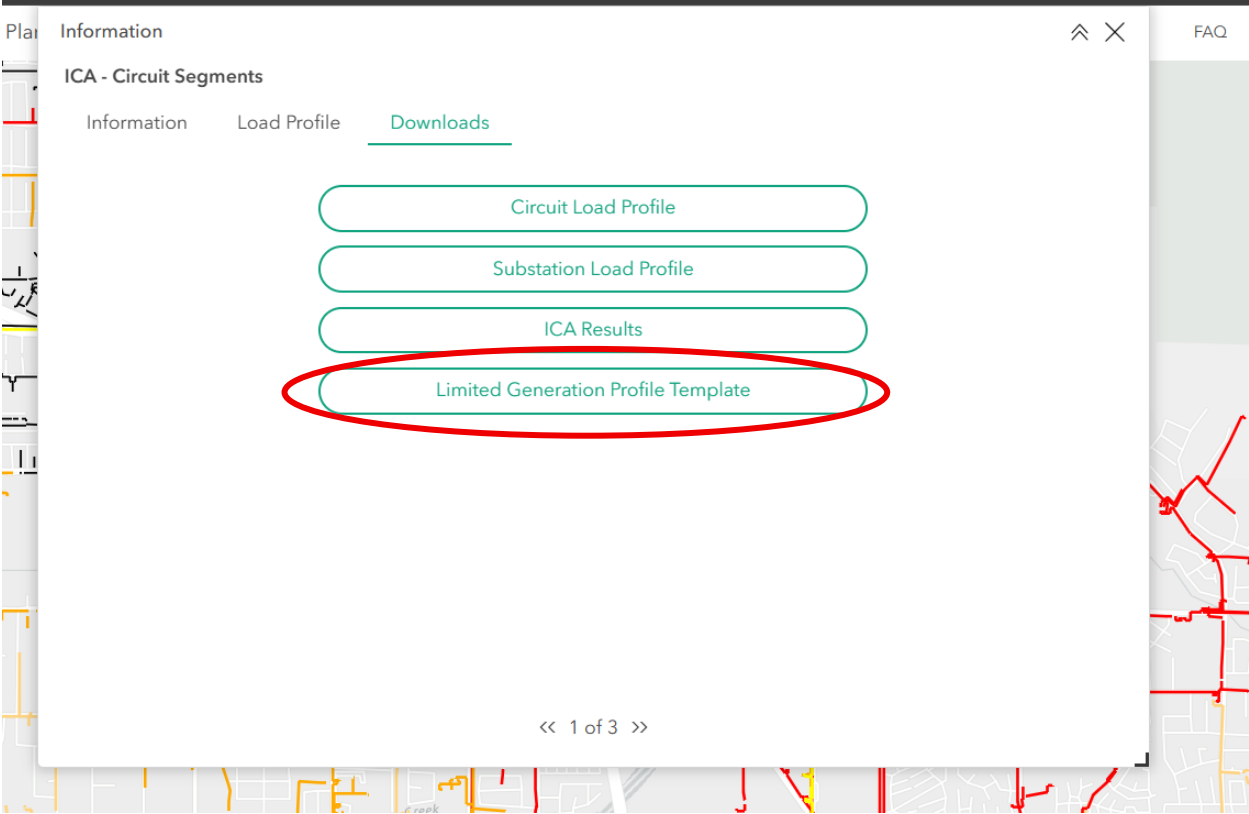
Plar

Information

FAQ

ICA - Circuit Segments

Information Load Profile Downloads

Circuit Load Profile

Substation Load Profile

ICA Results

Limited Generation Profile Template

<< 1 of 3 >>

creek